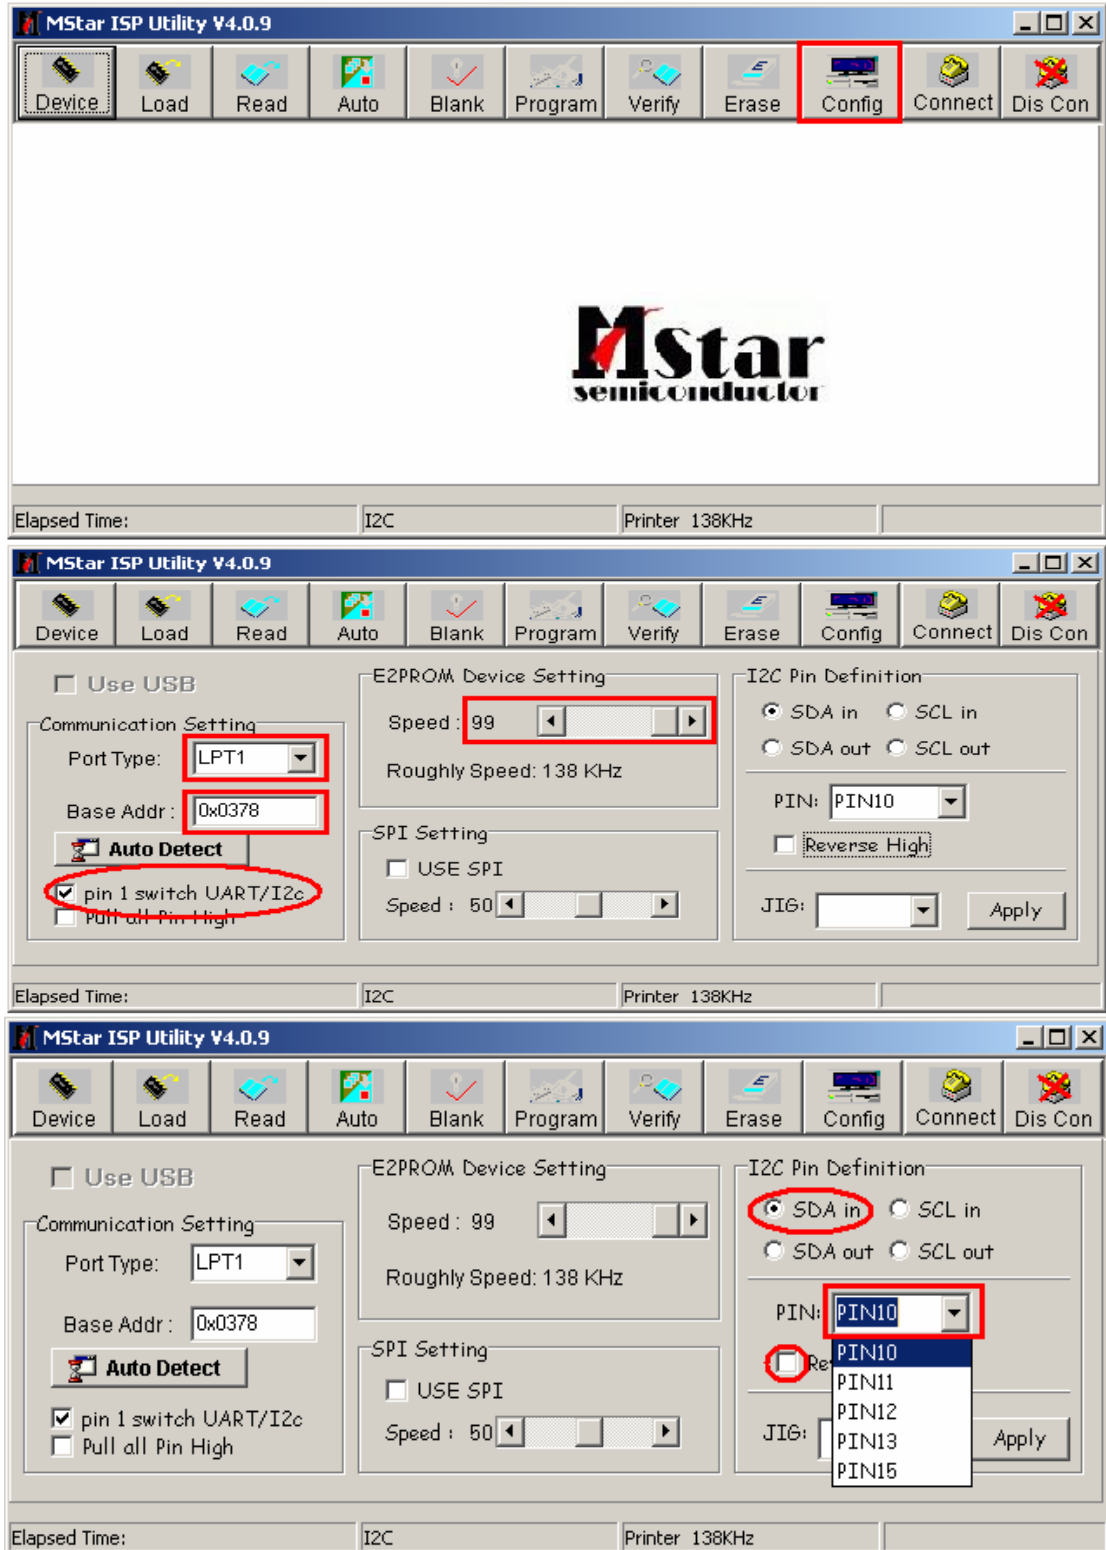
MStar ISP Utility V4.0.9

Device Load Read Auto Blank Program Verify Erase Config Connect Dis Con

Mstar
semiconductor

Elapsed Time: I2C Printer 138KHz

MStar ISP Utility V4.0.9

Device Load Read Auto Blank Program Verify Erase Config Connect Dis Con

Use USB

Communication Setting
Port Type: LPT1
Base Addr : 0x0378
Auto Detect
pin 1 switch UART/I2c
Pull all Pin High

E2PROM Device Setting
Speed : 99
Roughly Speed: 138 KHz

SPI Setting
USE SPI
Speed : 50

I2C Pin Definition
SDA in SCL in
SDA out SCL out
PIN: PIN10
Reverse High
JIG: Apply

Elapsed Time: I2C Printer 138KHz

MStar ISP Utility V4.0.9

Device Load Read Auto Blank Program Verify Erase Config Connect Dis Con

Use USB

Communication Setting
Port Type: LPT1
Base Addr : 0x0378
Auto Detect
pin 1 switch UART/I2c
Pull all Pin High

E2PROM Device Setting
Speed : 99
Roughly Speed: 138 KHz

SPI Setting
USE SPI
Speed : 50

I2C Pin Definition
SDA in SCL in
SDA out SCL out
PIN: PIN10
Re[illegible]
PIN10
PIN11
PIN12
PIN13
PIN15
JIG: Apply

Elapsed Time: I2C Printer 138KHz